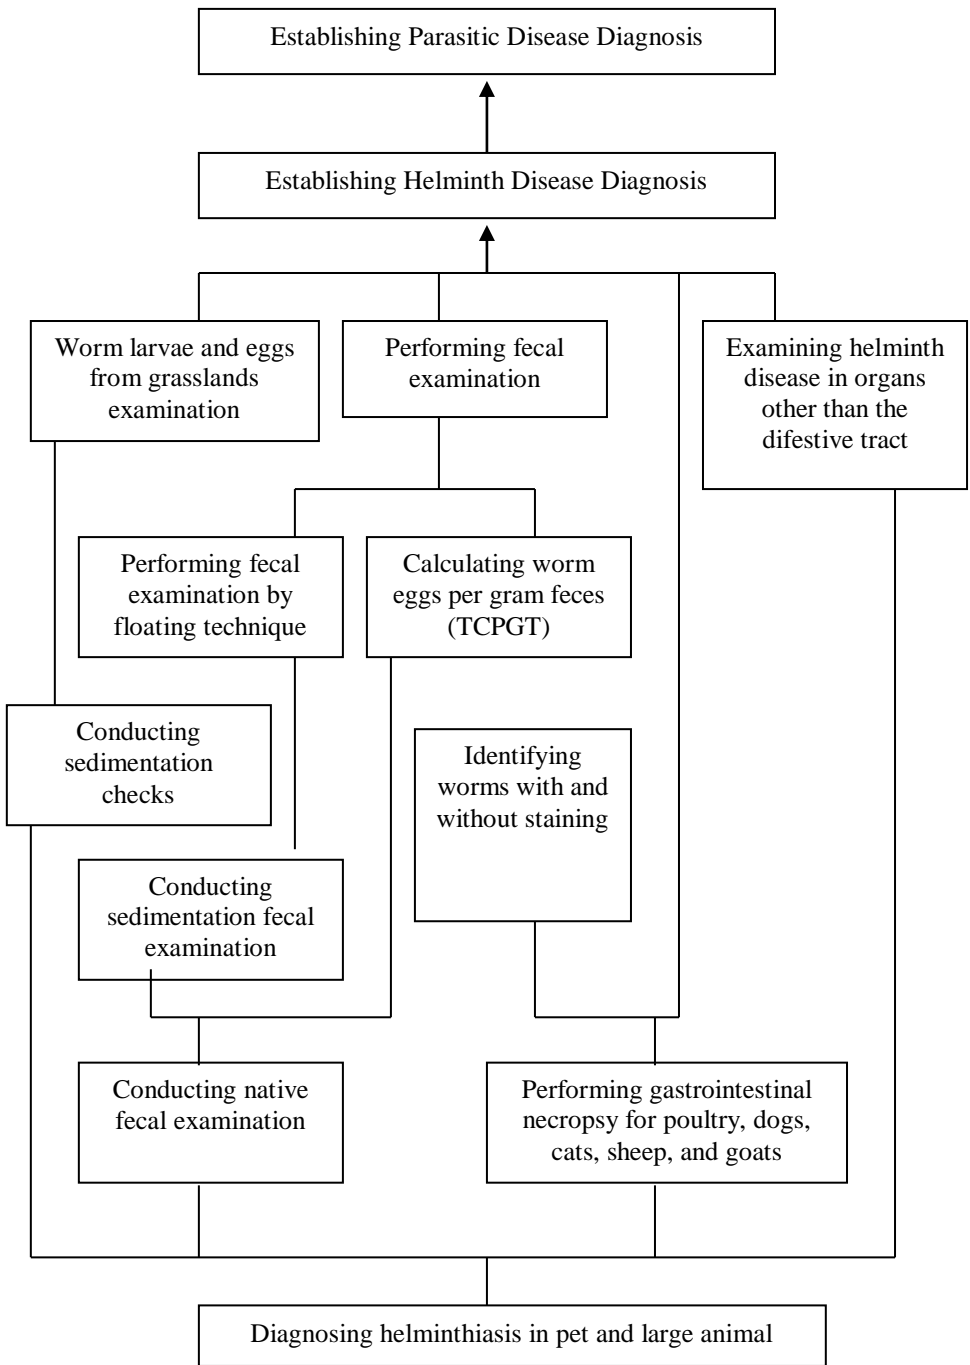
Establishing Parasitic Disease Diagnosis

Establishing Helminth Disease Diagnosis

Worm larvae and eggs from grasslands examination

Performing fecal examination

Examining helminth disease in organs other than the difestive tract

Performing fecal examination by floating technique

Calculating worm eggs per gram feces (TCPGT)

Conducting sedimentation checks

Identifying worms with and without staining

Conducting sedimentation fecal examination

Conducting native fecal examination

Performing gastrointestinal necropsy for poultry, dogs, cats, sheep, and goats

Diagnosing helminthiasis in pet and large animal